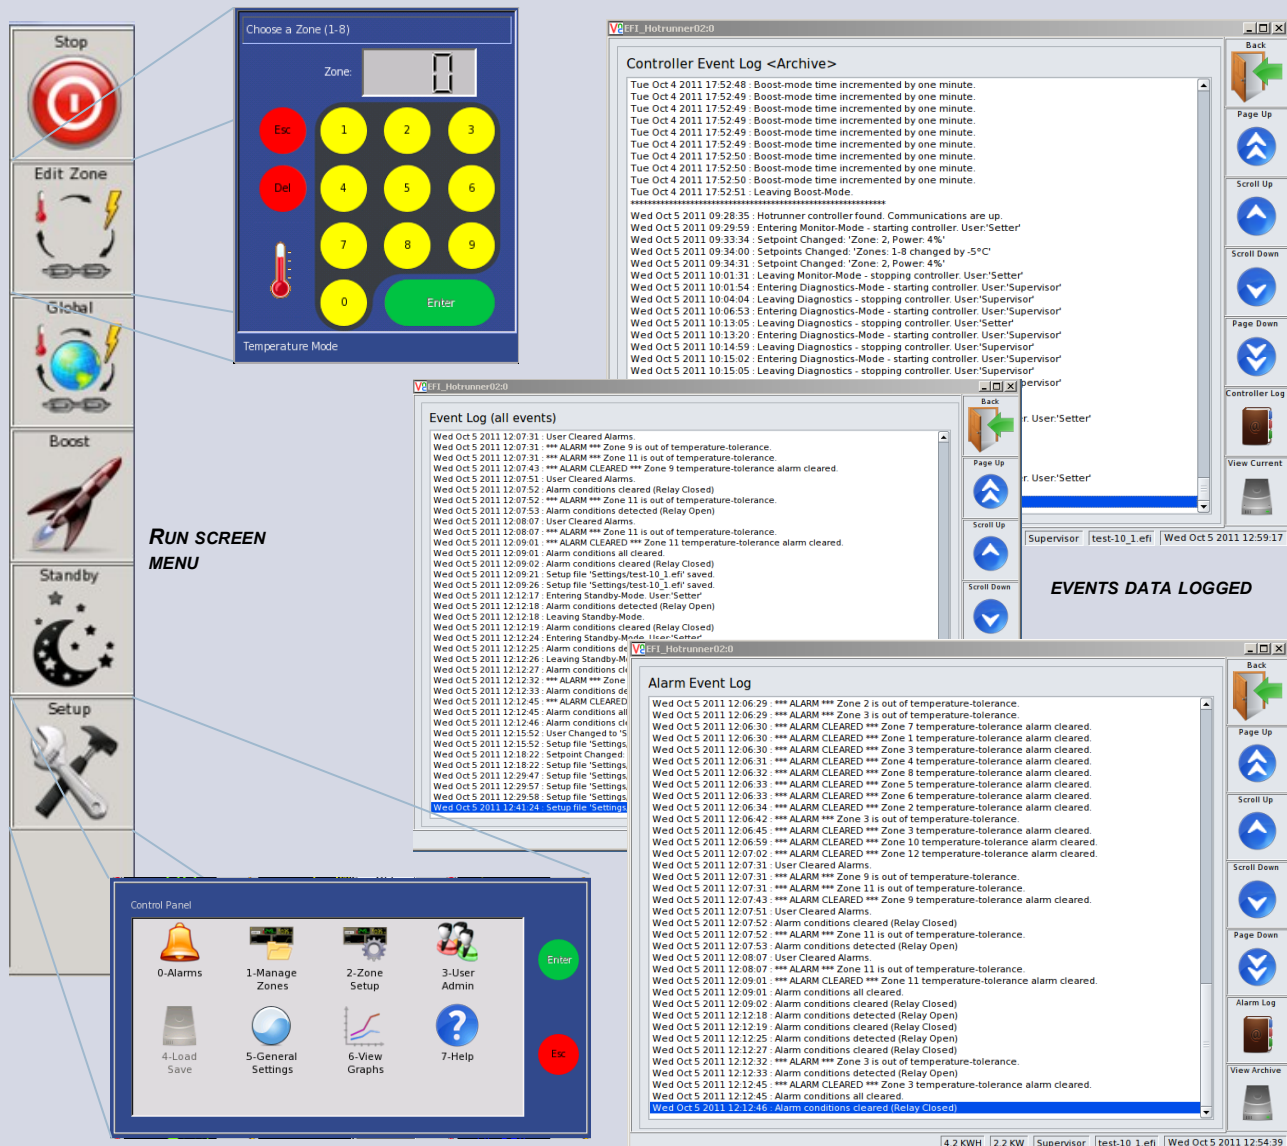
Stop

Edit Zone

Global

Boost

Standby

Setup

RUN SCREEN MENU

Choose a Zone (1-8)

Zone: 0

Esc
Del
1 2 3
4 5 6
7 8 9
0
Enter

Temperature Mode

EFI_Hotrunner02:0

Controller Event Log <Archive>

Tue Oct 4 2011 17:52:48 : Boost-mode time incremented by one minute.
Tue Oct 4 2011 17:52:49 : Boost-mode time incremented by one minute.
Tue Oct 4 2011 17:52:49 : Boost-mode time incremented by one minute.
Tue Oct 4 2011 17:52:49 : Boost-mode time incremented by one minute.
Tue Oct 4 2011 17:52:49 : Boost-mode time incremented by one minute.
Tue Oct 4 2011 17:52:49 : Boost-mode time incremented by one minute.
Tue Oct 4 2011 17:52:50 : Boost-mode time incremented by one minute.
Tue Oct 4 2011 17:52:50 : Boost-mode time incremented by one minute.
Tue Oct 4 2011 17:52:50 : Boost-mode time incremented by one minute.
Tue Oct 4 2011 17:52:51 : Leaving Boost-Mode.
Wed Oct 5 2011 09:28:35 : Hotrunner controller found. Communications are up.
Wed Oct 5 2011 09:29:59 : Entering Monitor-Mode - starting controller. User:'Setter'
Wed Oct 5 2011 09:33:34 : Setpoint Changed: 'Zone: 2, Power: 4%'
Wed Oct 5 2011 09:34:00 : Setpoints Changed: 'Zones: 1-8 changed by -5°C'
Wed Oct 5 2011 09:34:31 : Setpoint Changed: 'Zone: 2, Power: 4%'
Wed Oct 5 2011 10:01:31 : Leaving Monitor-Mode - stopping controller. User:'Setter'
Wed Oct 5 2011 10:01:54 : Entering Diagnostics-Mode - starting controller. User:'Supervisor'
Wed Oct 5 2011 10:04:04 : Leaving Diagnostics - stopping controller. User:'Supervisor'
Wed Oct 5 2011 10:06:53 : Entering Diagnostics-Mode - starting controller. User:'Supervisor'
Wed Oct 5 2011 10:13:05 : Leaving Diagnostics - stopping controller. User:'Setter'
Wed Oct 5 2011 10:13:20 : Entering Diagnostics-Mode - starting controller. User:'Supervisor'
Wed Oct 5 2011 10:14:59 : Leaving Diagnostics - stopping controller. User:'Supervisor'
Wed Oct 5 2011 10:15:02 : Entering Diagnostics-Mode - starting controller. User:'Supervisor'
Wed Oct 5 2011 10:15:05 : Leaving Diagnostics - stopping controller. User:'Supervisor'
pervisor'
r. User:'Setter'
r. User:'Setter'

Back
Page Up
Scroll Up
Scroll Down
Page Down
Controller Log
View Current

Supervisor | test-10_1.efi | Wed Oct 5 2011 12:59:17

EVENTS DATA LOGGED

EFI_Hotrunner02:0

Event Log (all events)

Wed Oct 5 2011 12:07:31 : User Cleared Alarms.
Wed Oct 5 2011 12:07:31 : *** ALARM *** Zone 9 is out of temperature-tolerance.
Wed Oct 5 2011 12:07:31 : *** ALARM *** Zone 11 is out of temperature-tolerance.
Wed Oct 5 2011 12:07:43 : *** ALARM CLEARED *** Zone 9 temperature-tolerance alarm cleared.
Wed Oct 5 2011 12:07:51 : User Cleared Alarms.
Wed Oct 5 2011 12:07:52 : Alarm conditions cleared (Relay Closed)
Wed Oct 5 2011 12:07:52 : *** ALARM *** Zone 11 is out of temperature-tolerance.
Wed Oct 5 2011 12:07:53 : Alarm conditions detected (Relay Open)
Wed Oct 5 2011 12:08:07 : User Cleared Alarms.
Wed Oct 5 2011 12:08:07 : *** ALARM *** Zone 11 is out of temperature-tolerance.
Wed Oct 5 2011 12:09:01 : *** ALARM CLEARED *** Zone 11 temperature-tolerance alarm cleared.
Wed Oct 5 2011 12:09:01 : Alarm conditions all cleared.
Wed Oct 5 2011 12:09:02 : Alarm conditions cleared (Relay Closed)
Wed Oct 5 2011 12:09:21 : Setup file 'Settings/test-10_1.efi' saved.
Wed Oct 5 2011 12:09:26 : Setup file 'Settings/test-10_1.efi' saved.
Wed Oct 5 2011 12:12:17 : Entering Standby-Mode. User:'Setter'
Wed Oct 5 2011 12:12:18 : Alarm conditions detected (Relay Open)
Wed Oct 5 2011 12:12:18 : Leaving Standby-Mode.
Wed Oct 5 2011 12:12:19 : Alarm conditions cleared (Relay Closed)
Wed Oct 5 2011 12:12:24 : Entering Standby-Mode. User:'Setter'
Wed Oct 5 2011 12:12:25 : Alarm conditions de
Wed Oct 5 2011 12:12:26 : Leaving Standby-M
Wed Oct 5 2011 12:12:27 : Alarm conditions cl
Wed Oct 5 2011 12:12:32 : *** ALARM *** Zone
Wed Oct 5 2011 12:12:33 : Alarm conditions de
Wed Oct 5 2011 12:12:45 : *** ALARM CLEARED
Wed Oct 5 2011 12:12:45 : Alarm conditions all
Wed Oct 5 2011 12:12:46 : Alarm conditions cl
Wed Oct 5 2011 12:14:59 : User Changed to 'S
Wed Oct 5 2011 12:15:52 : Setup file 'Settings,
Wed Oct 5 2011 12:18:22 : Setpoint Changed
Wed Oct 5 2011 12:18:22 : Setup file 'Settings,
Wed Oct 5 2011 12:29:47 : Setup file 'Settings,
Wed Oct 5 2011 12:29:57 : Setup file 'Settings,
Wed Oct 5 2011 12:29:58 : Setup file 'Settings,
Wed Oct 5 2011 12:41:24 : Setup file 'Settings,

Back
Page Up
Scroll Up
Scroll Down

EFI_Hotrunner02:0

Alarm Event Log

Wed Oct 5 2011 12:06:29 : *** ALARM *** Zone 2 is out of temperature-tolerance.
Wed Oct 5 2011 12:06:29 : *** ALARM *** Zone 3 is out of temperature-tolerance.
Wed Oct 5 2011 12:06:30 : *** ALARM CLEARED *** Zone 7 temperature-tolerance alarm cleared.
Wed Oct 5 2011 12:06:30 : *** ALARM CLEARED *** Zone 1 temperature-tolerance alarm cleared.
Wed Oct 5 2011 12:06:30 : *** ALARM CLEARED *** Zone 3 temperature-tolerance alarm cleared.
Wed Oct 5 2011 12:06:31 : *** ALARM CLEARED *** Zone 4 temperature-tolerance alarm cleared.
Wed Oct 5 2011 12:06:32 : *** ALARM CLEARED *** Zone 8 temperature-tolerance alarm cleared.
Wed Oct 5 2011 12:06:33 : *** ALARM CLEARED *** Zone 5 temperature-tolerance alarm cleared.
Wed Oct 5 2011 12:06:33 : *** ALARM CLEARED *** Zone 6 temperature-tolerance alarm cleared.
Wed Oct 5 2011 12:06:34 : *** ALARM CLEARED *** Zone 2 temperature-tolerance alarm cleared.
Wed Oct 5 2011 12:06:42 : *** ALARM *** Zone 3 is out of temperature-tolerance.
Wed Oct 5 2011 12:06:45 : *** ALARM CLEARED *** Zone 3 temperature-tolerance alarm cleared.
Wed Oct 5 2011 12:06:59 : *** ALARM CLEARED *** Zone 10 temperature-tolerance alarm cleared.
Wed Oct 5 2011 12:07:02 : *** ALARM CLEARED *** Zone 12 temperature-tolerance alarm cleared.
Wed Oct 5 2011 12:07:31 : User Cleared Alarms.
Wed Oct 5 2011 12:07:31 : *** ALARM *** Zone 9 is out of temperature-tolerance.
Wed Oct 5 2011 12:07:31 : *** ALARM *** Zone 11 is out of temperature-tolerance.
Wed Oct 5 2011 12:07:43 : *** ALARM CLEARED *** Zone 9 temperature-tolerance alarm cleared.
Wed Oct 5 2011 12:07:51 : User Cleared Alarms.
Wed Oct 5 2011 12:07:52 : Alarm conditions cleared (Relay Closed)
Wed Oct 5 2011 12:07:52 : *** ALARM *** Zone 11 is out of temperature-tolerance.
Wed Oct 5 2011 12:07:53 : Alarm conditions detected (Relay Open)
Wed Oct 5 2011 12:08:07 : User Cleared Alarms.
Wed Oct 5 2011 12:08:07 : *** ALARM *** Zone 11 is out of temperature-tolerance.
Wed Oct 5 2011 12:09:01 : *** ALARM CLEARED *** Zone 11 temperature-tolerance alarm cleared.
Wed Oct 5 2011 12:09:01 : Alarm conditions all cleared.
Wed Oct 5 2011 12:09:02 : Alarm conditions cleared (Relay Closed)
Wed Oct 5 2011 12:12:18 : Alarm conditions detected (Relay Open)
Wed Oct 5 2011 12:12:19 : Alarm conditions cleared (Relay Closed)
Wed Oct 5 2011 12:12:25 : Alarm conditions detected (Relay Open)
Wed Oct 5 2011 12:12:27 : Alarm conditions cleared (Relay Closed)
Wed Oct 5 2011 12:12:32 : *** ALARM *** Zone 3 is out of temperature-tolerance.
Wed Oct 5 2011 12:12:33 : Alarm conditions detected (Relay Open)
Wed Oct 5 2011 12:12:45 : *** ALARM CLEARED *** Zone 3 temperature-tolerance alarm cleared.
Wed Oct 5 2011 12:12:45 : Alarm conditions all cleared.
Wed Oct 5 2011 12:12:46 : Alarm conditions cleared (Relay Closed)

Back
Page Up
Scroll Up
Scroll Down
Page Down
Alarm Log
View Archive

4.2 KWH | 2.2 KW | Supervisor | test-10_1.efi | Wed Oct 5 2011 12:54:39

Control Panel

0-Alarms
1-Manage Zones
2-Zone Setup
3-User Admin
4-Load Save
5-General Settings
6-View Graphs
7-Help

Enter
Esc